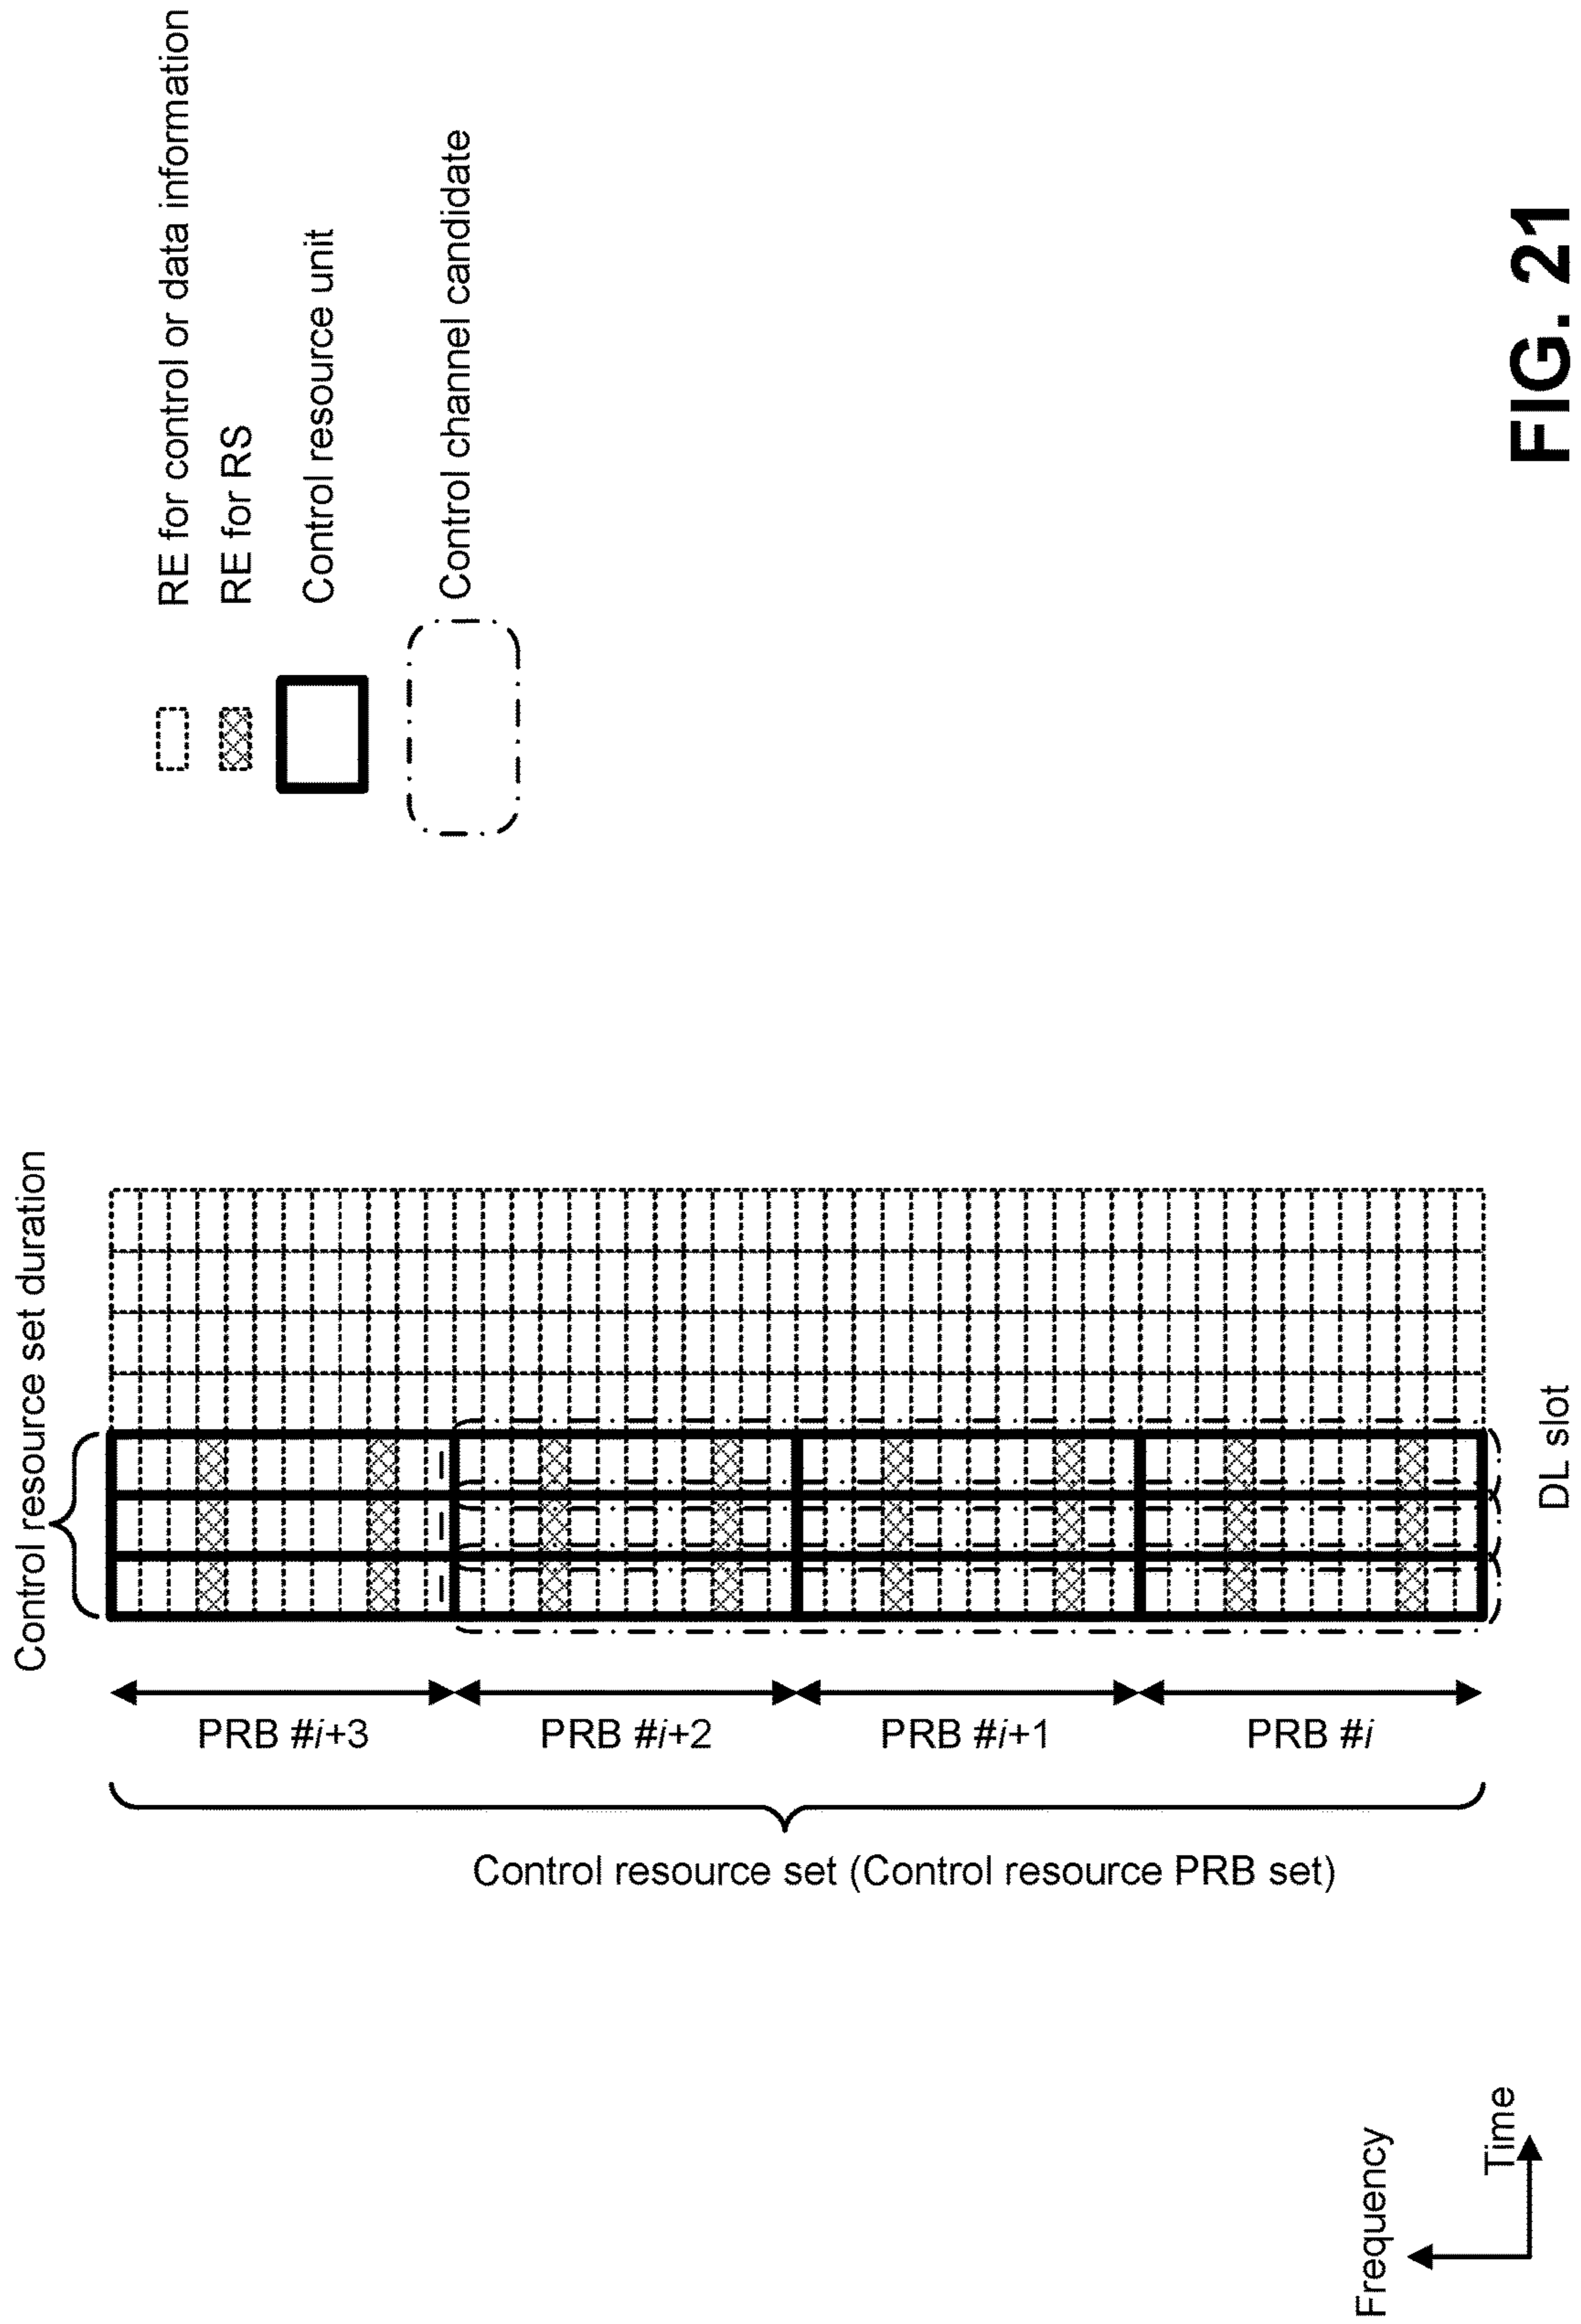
RE for control or data information

RE for RS

Control resource unit

Control channel candidate

FIG. 21

Control resource set duration

DL slot

PRB #$i$+3

PRB #$i$+2

PRB #$i$+1

PRB #$i$

Control resource set (Control resource PRB set)

Frequency

Time